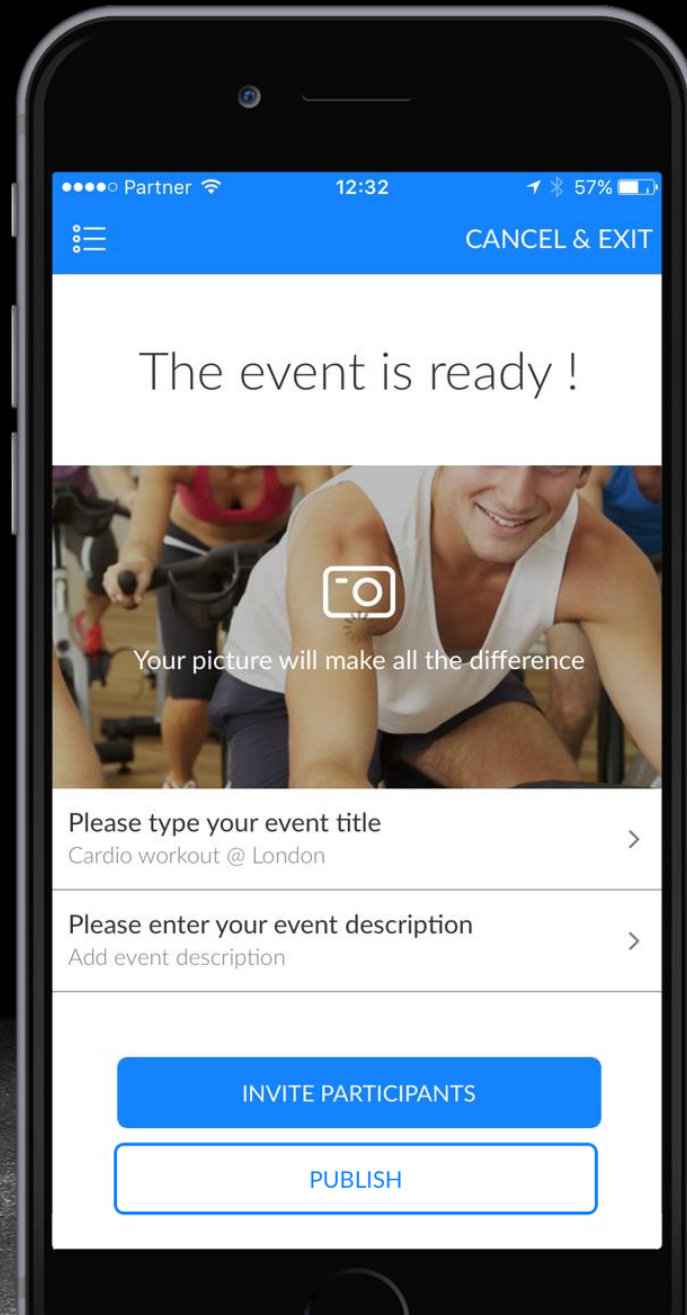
●●●●○ Partner
12:32
57%

CANCEL & EXIT

The event is ready !

Your picture will make all the difference

Please type your event title
Cardio workout @ London

Please enter your event description
Add event description

INVITE PARTICIPANTS

PUBLISH